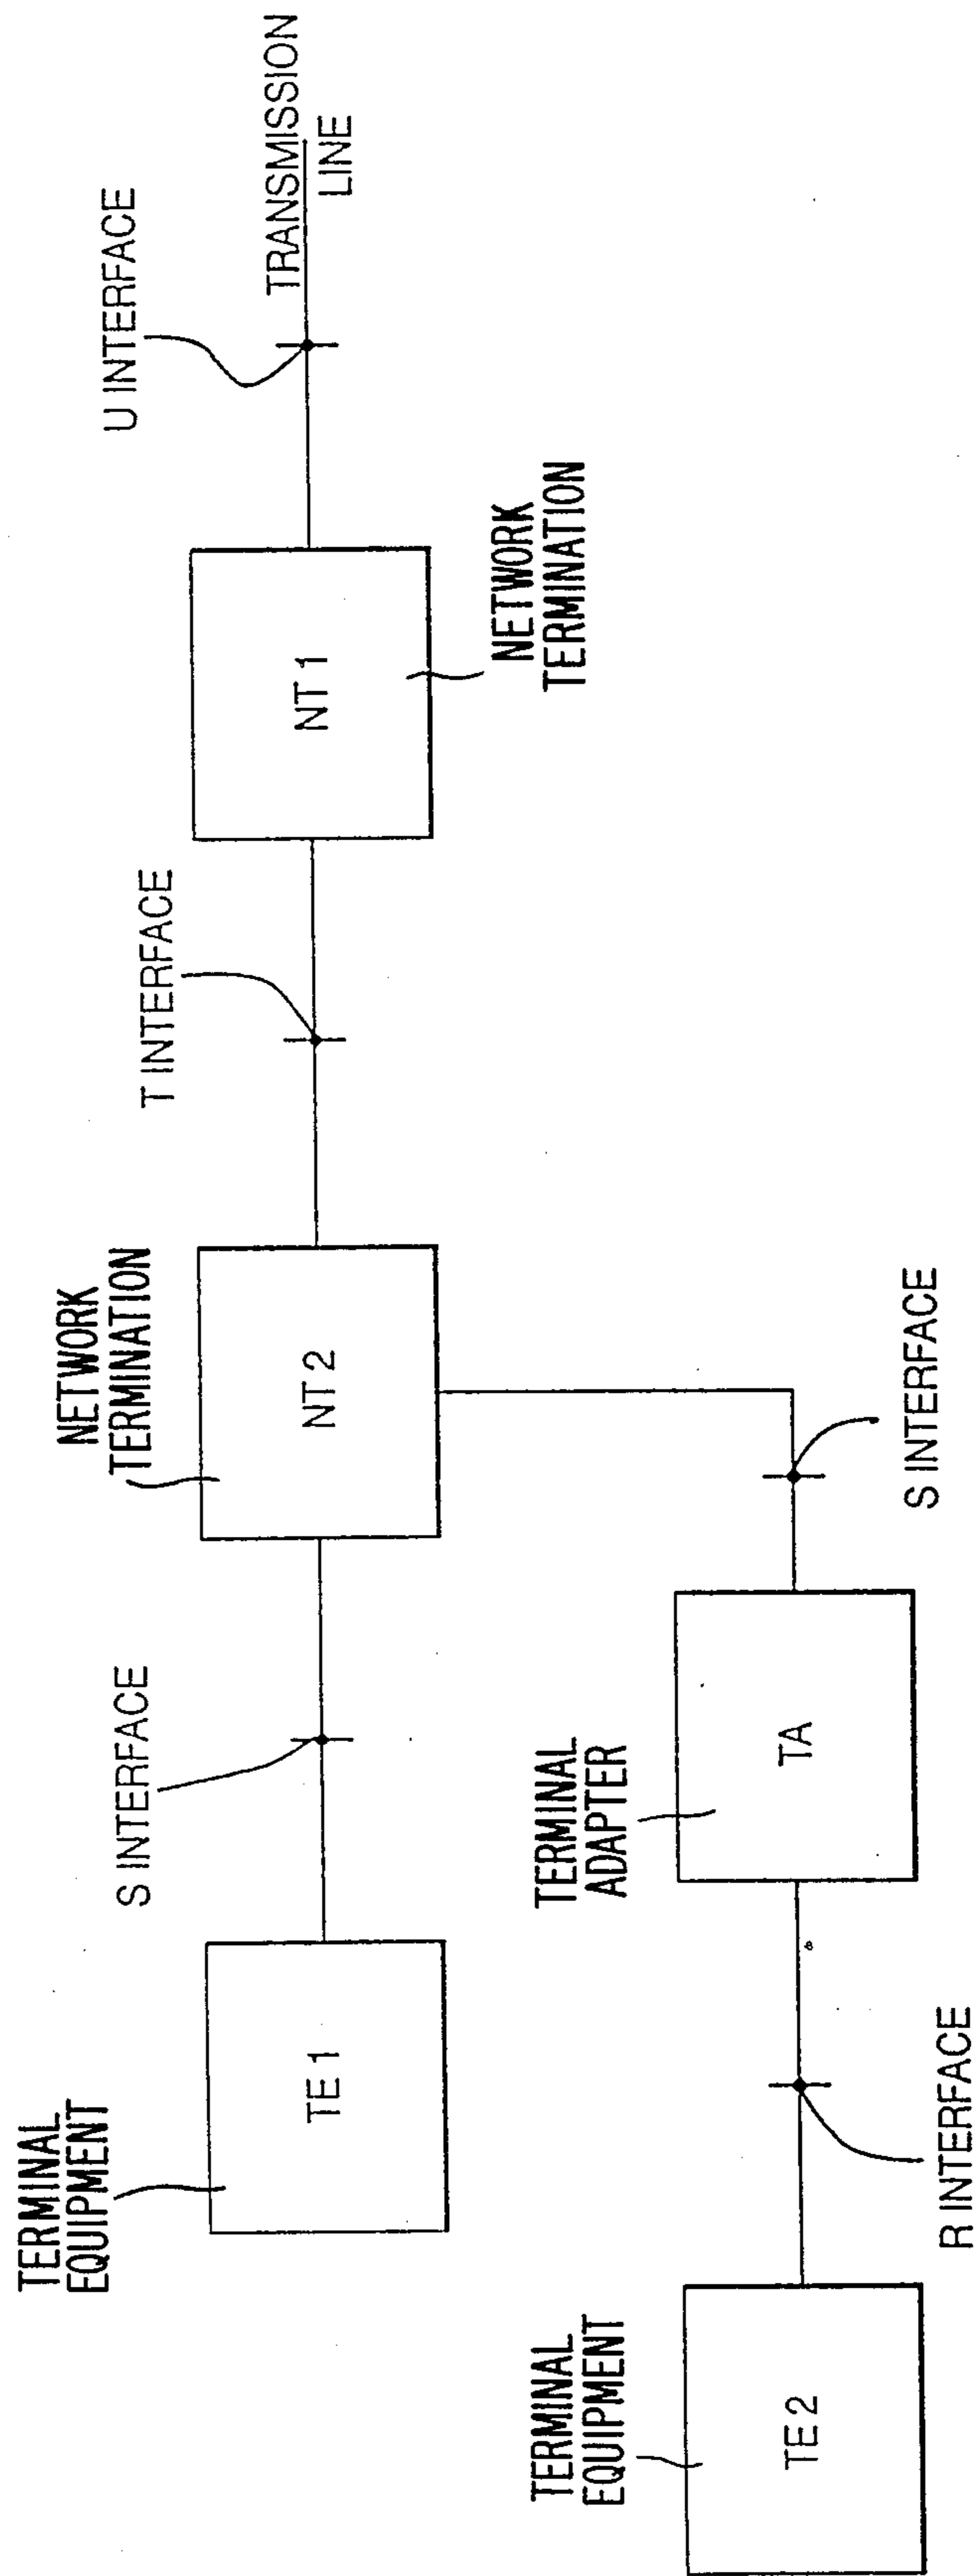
TERMINAL EQUIPMENT

TE 1

S INTERFACE

NETWORK TERMINATION

NT 2

T INTERFACE

NT 1

NETWORK TERMINATION

U INTERFACE

TRANSMISSION LINE

TERMINAL EQUIPMENT

TE 2

R INTERFACE

TERMINAL ADAPTER

TA

S INTERFACE